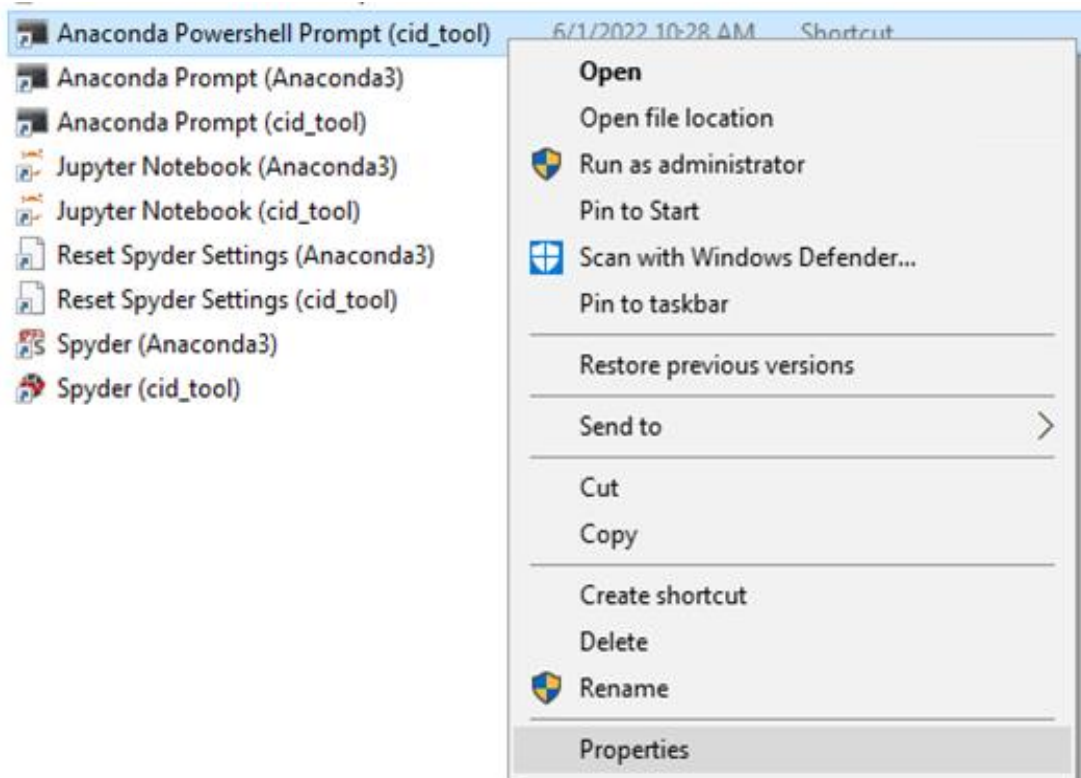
Anaconda Powershell Prompt (cid_tool) 6/1/2022 10:28 AM Shortcut
Anaconda Prompt (Anaconda3)
Anaconda Prompt (cid_tool)
Jupyter Notebook (Anaconda3)
Jupyter Notebook (cid_tool)
Reset Spyder Settings (Anaconda3)
Reset Spyder Settings (cid_tool)
Spyder (Anaconda3)
Spyder (cid_tool)

Open
Open file location
Run as administrator
Pin to Start
Scan with Windows Defender...
Pin to taskbar
Restore previous versions
Send to
Cut
Copy
Create shortcut
Delete
Rename
Properties